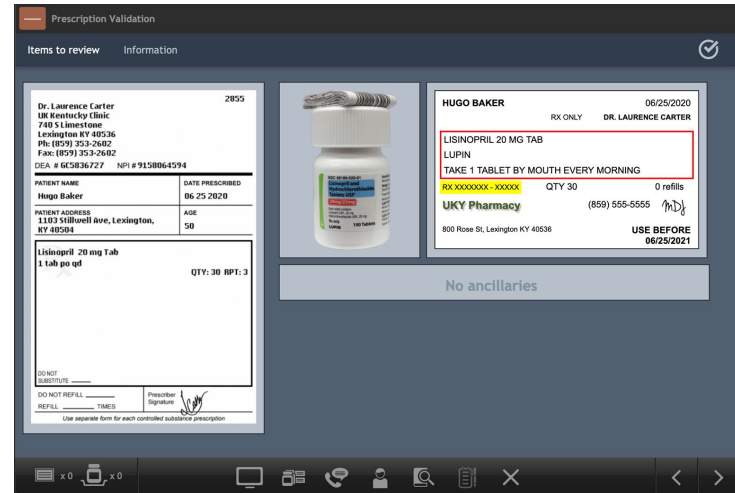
Prescription Validation

Items to review Information

2855

Dr. Laurence Carter
UK Kentucky Clinic
740 S Limestone
Lexington KY 40536
Ph: (859) 353-2602
Fax: (859) 353-2602
DEA # GC5836727 NPI # 9158064594

| PATIENT NAME | DATE PRESCRIBED |
|---|---|
| Hugo Baker | 06 25 2020 |
| PATIENT ADDRESS 1103 Stillwell Ave, Lexington, KY 40504 | AGE 50 |

Lisinopril 20 mg Tab
1 tab po qd

QTY: 30 RPT: 3

DO NOT SUBSTITUTE

DO NOT REFILL
REFILL ______ TIMES

Prescriber Signature

Use separate form for each controlled substance prescription

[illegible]

HUGO BAKER 06/25/2020
RX ONLY DR. LAURENCE CARTER

LISINOPRIL 20 MG TAB
LUPIN
TAKE 1 TABLET BY MOUTH EVERY MORNING

RX XXXXXXX - XXXXX QTY 30 0 refills

UKY Pharmacy (859) 555-5555

800 Rose St, Lexington KY 40536

USE BEFORE 06/25/2021

No ancillaries

x 0 x 0